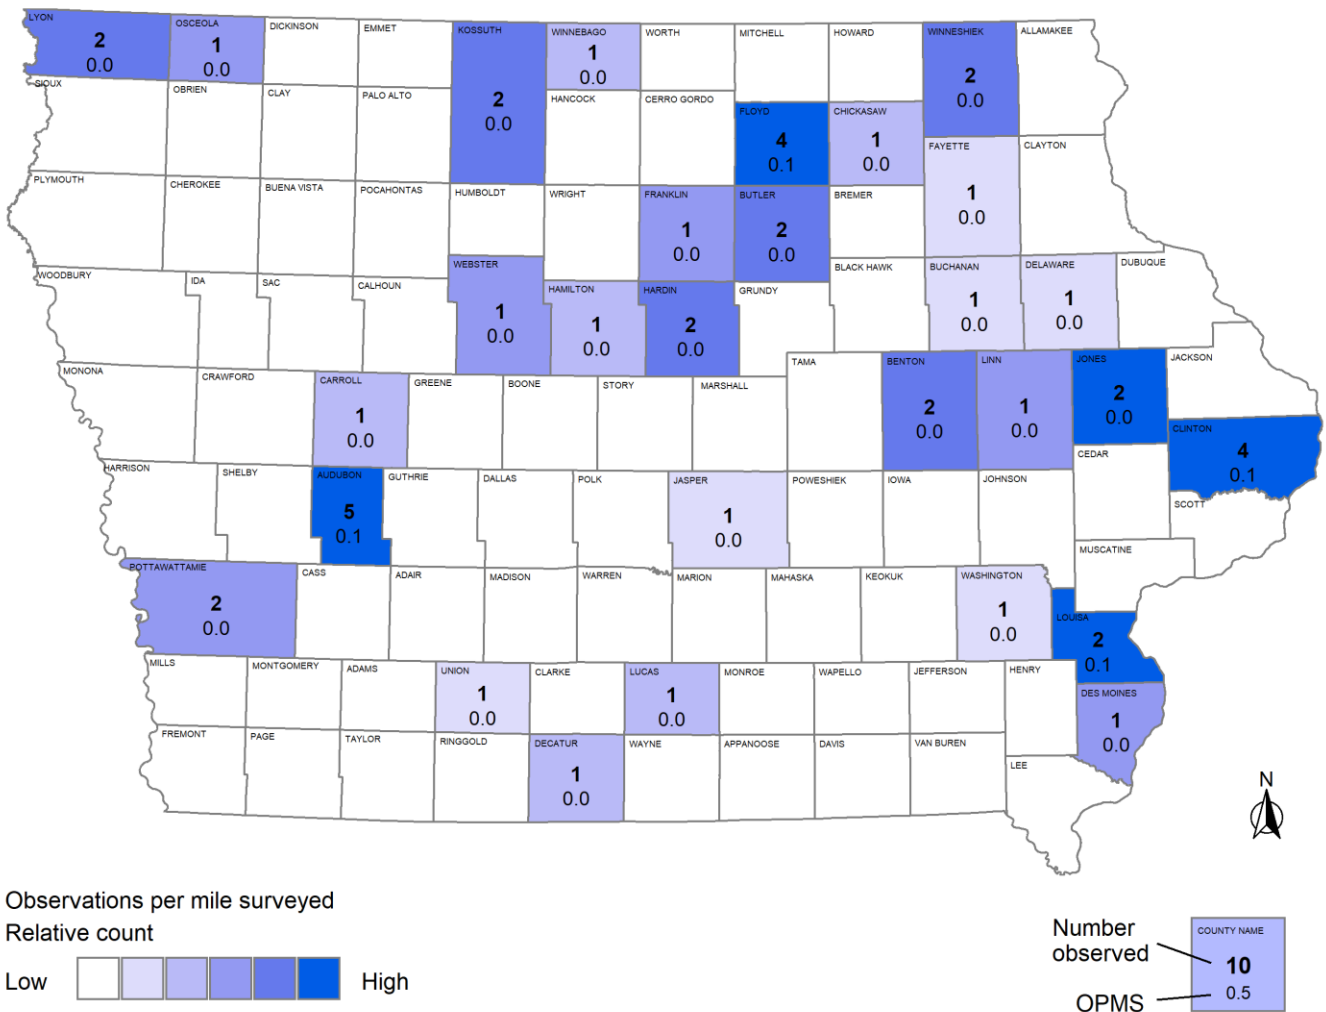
LYON
2
0.0
OSCEOLA
1
0.0
DICKINSON
EMMET
KOSSUTH
2
0.0
WINNEBAGO
1
0.0
WORTH
MITCHELL
HOWARD
WINNESHIEK
2
0.0
ALLAMAKEE
SIOUX
OBRIEN
CLAY
PALO ALTO
HANCOCK
CERRO GORDO
FLOYD
4
0.1
CHICKASAW
1
0.0
FAYETTE
1
0.0
CLAYTON
PLYMOUTH
CHEROKEE
BUENA VISTA
POCAHONTAS
HUMBOLDT
WRIGHT
FRANKLIN
1
0.0
BUTLER
2
0.0
BREMER
WOODBURY
IDA
SAC
CALHOUN
WEBSTER
1
0.0
HAMILTON
1
0.0
HARDIN
2
0.0
GRUNDY
BLACK HAWK
BUCHANAN
1
0.0
DELAWARE
1
0.0
DUBUQUE
MONONA
CRAWFORD
CARROLL
1
0.0
GREENE
BOONE
STORY
MARSHALL
TAMA
BENTON
2
0.0
LINN
1
0.0
JONES
2
0.0
JACKSON
CLINTON
4
0.1
HARRISON
SHELBY
AUDUBON
5
0.1
GUTHRIE
DALLAS
POLK
JASPER
1
0.0
POWESHIEK
IOWA
JOHNSON
CEDAR
SCOTT
MUSCATINE
POTTAWATTAMIE
2
0.0
CASS
ADAIR
MADISON
WARREN
MARION
MAHASKA
KEOKUK
WASHINGTON
1
0.0
LOUISA
2
0.1
MILLS
MONTGOMERY
ADAMS
UNION
1
0.0
CLARKE
LUCAS
1
0.0
MONROE
WAPELLO
JEFFERSON
HENRY
DES MOINES
1
0.0
FREMONT
PAGE
TAYLOR
RINGGOLD
DECATUR
1
0.0
WAYNE
APPANOOSE
DAVIS
VAN BUREN
LEE
N

Observations per mile surveyed
Relative count
Low High

Number observed
OPMS
COUNTY NAME
10
0.5